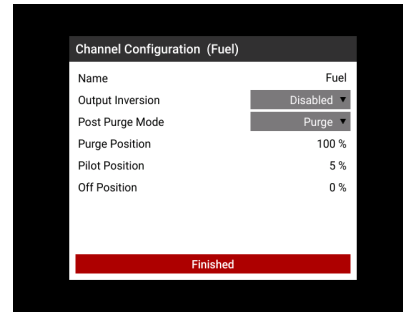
Channel Configuration (Fuel)

| Name | Fuel |
|---|---|
| Output Inversion | Disabled ▼ |
| Post Purge Mode | Purge ▼ |
| Purge Position | 100 % |
| Pilot Position | 5 % |
| Off Position | 0 % |

Finished